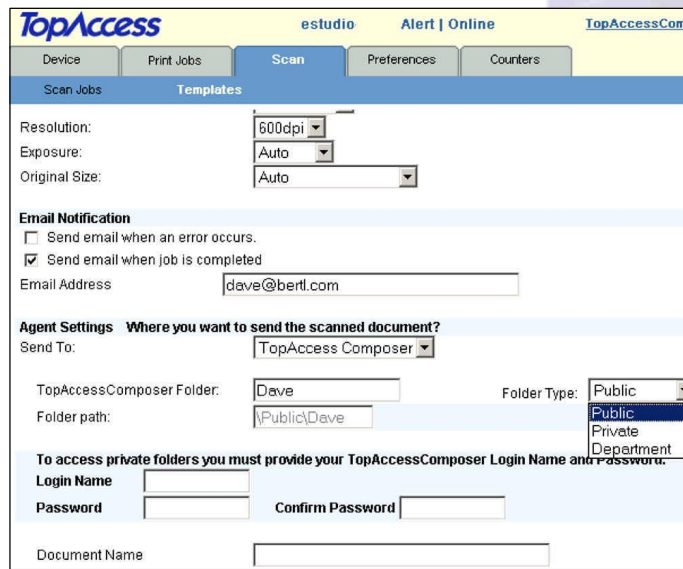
TopAccess estudio Alert | Online TopAccessCom

Device Print Jobs Scan Preferences Counters

Scan Jobs Templates

Resolution: 600dpi
Exposure: Auto
Original Size: Auto

Email Notification
Send email when an error occurs.
Send email when job is completed
Email Address dave@bertl.com

Agent Settings Where you want to send the scanned document?
Send To: TopAccess Composer

TopAccessComposer Folder: Dave
Folder Type: Public
Folder path: \Public\Dave
Public
Private
Department

To access private folders you must provide your TopAccessComposer Login Name an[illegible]
Login Name
Password Confirm Password

Document Name